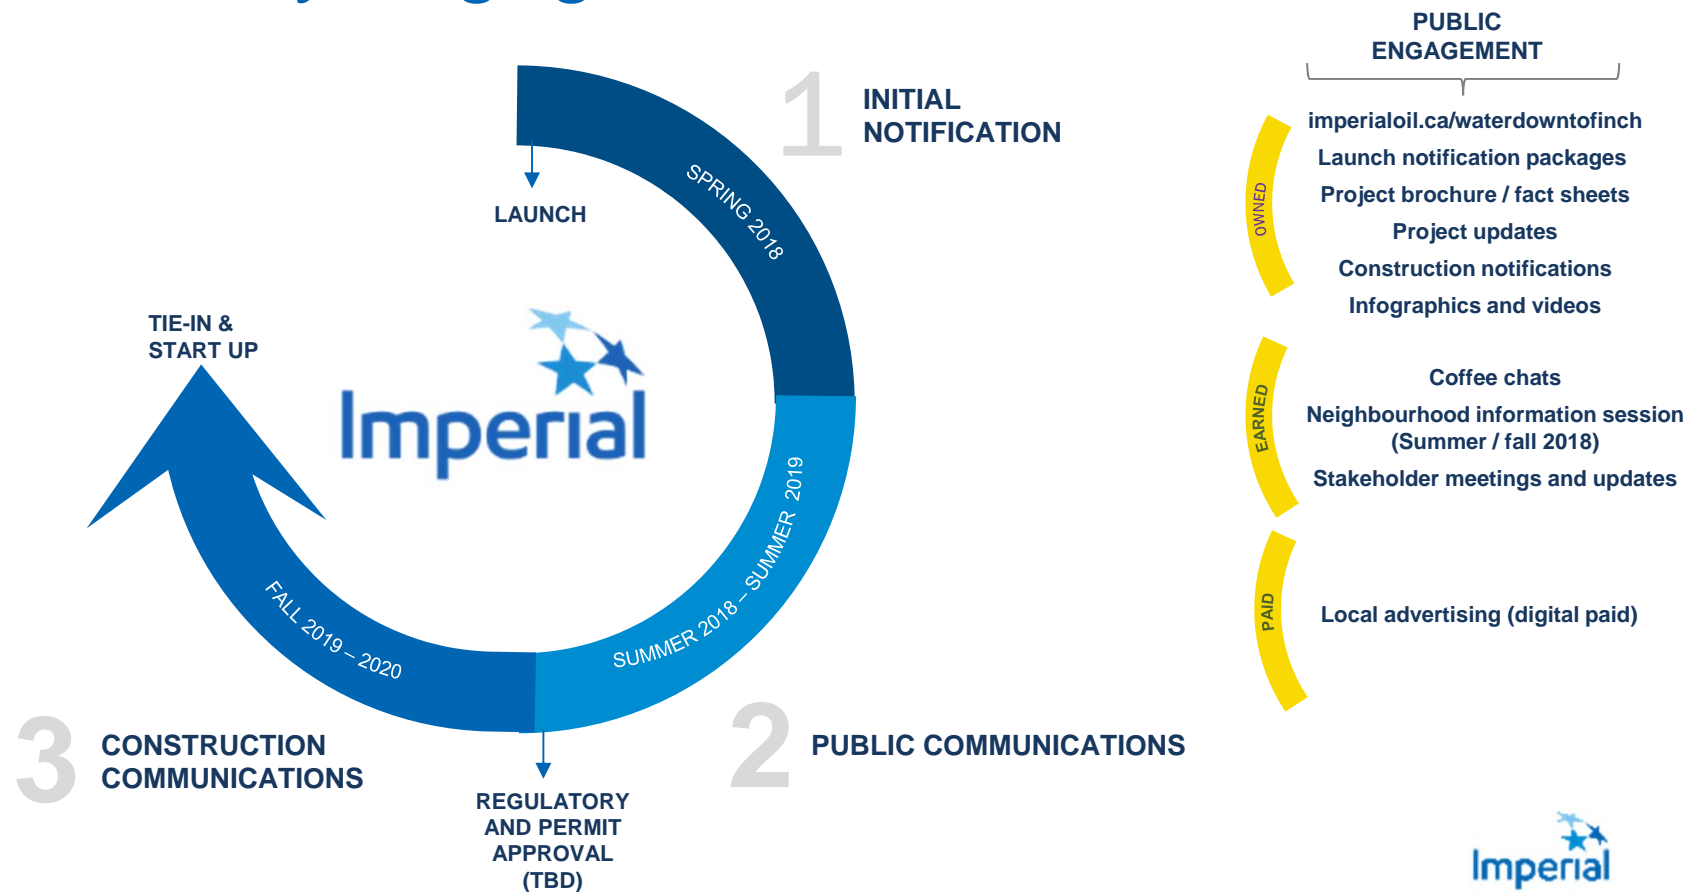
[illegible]

1 INITIAL NOTIFICATION

LAUNCH

SPRING 2018

TIE-IN & START UP

Imperial

SUMMER 2018 – SUMMER 2019

FALL 2019 – 2020

3 CONSTRUCTION COMMUNICATIONS

REGULATORY AND PERMIT APPROVAL (TBD)

2 PUBLIC COMMUNICATIONS

PUBLIC ENGAGEMENT

OWNED

imperialoil.ca/waterdowntofinch

Launch notification packages

Project brochure / fact sheets

Project updates

Construction notifications

Infographics and videos

EARNED

Coffee chats

Neighbourhood information session (Summer / fall 2018)

Stakeholder meetings and updates

PAID

Local advertising (digital paid)

Imperial